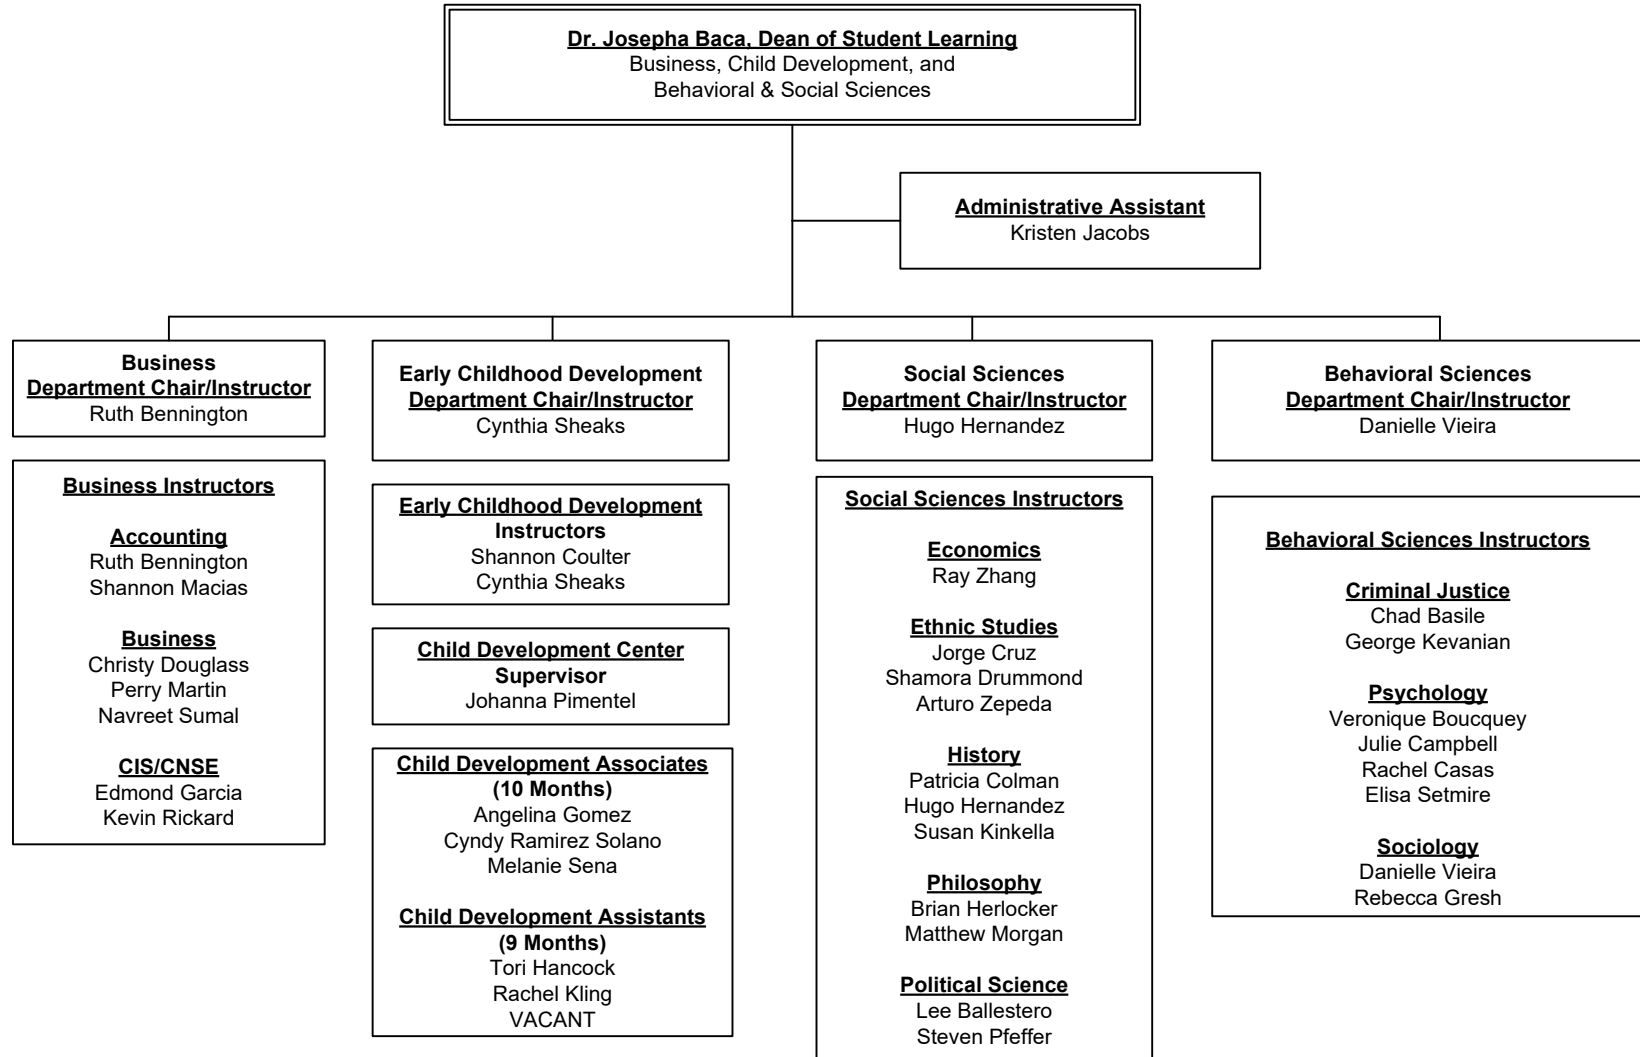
Dr. Josepha Baca, Dean of Student Learning
Business, Child Development, and
Behavioral & Social Sciences

Administrative Assistant
Kristen Jacobs

Business
Department Chair/Instructor
Ruth Bennington

Business Instructors

Accounting
Ruth Bennington
Shannon Macias

Business
Christy Douglass
Perry Martin
Navreet Sumal

CIS/CNSE
Edmond Garcia
Kevin Rickard

Early Childhood Development
Department Chair/Instructor
Cynthia Sheaks

Early Childhood Development Instructors
Shannon Coulter
Cynthia Sheaks

Child Development Center Supervisor
Johanna Pimentel

Child Development Associates (10 Months)
Angelina Gomez
Cyndy Ramirez Solano
Melanie Sena

Child Development Assistants (9 Months)
Tori Hancock
Rachel Kling
VACANT

Social Sciences
Department Chair/Instructor
Hugo Hernandez

Social Sciences Instructors

Economics
Ray Zhang

Ethnic Studies
Jorge Cruz
Shamora Drummond
Arturo Zepeda

History
Patricia Colman
Hugo Hernandez
Susan Kinkella

Philosophy
Brian Herlocker
Matthew Morgan

Political Science
Lee Ballestero
Steven Pfeffer

Behavioral Sciences
Department Chair/Instructor
Danielle Vieira

Behavioral Sciences Instructors

Criminal Justice
Chad Basile
George Kevanian

Psychology
Veronique Boucquey
Julie Campbell
Rachel Casas
Elisa Setmire

Sociology
Danielle Vieira
Rebecca Gresh